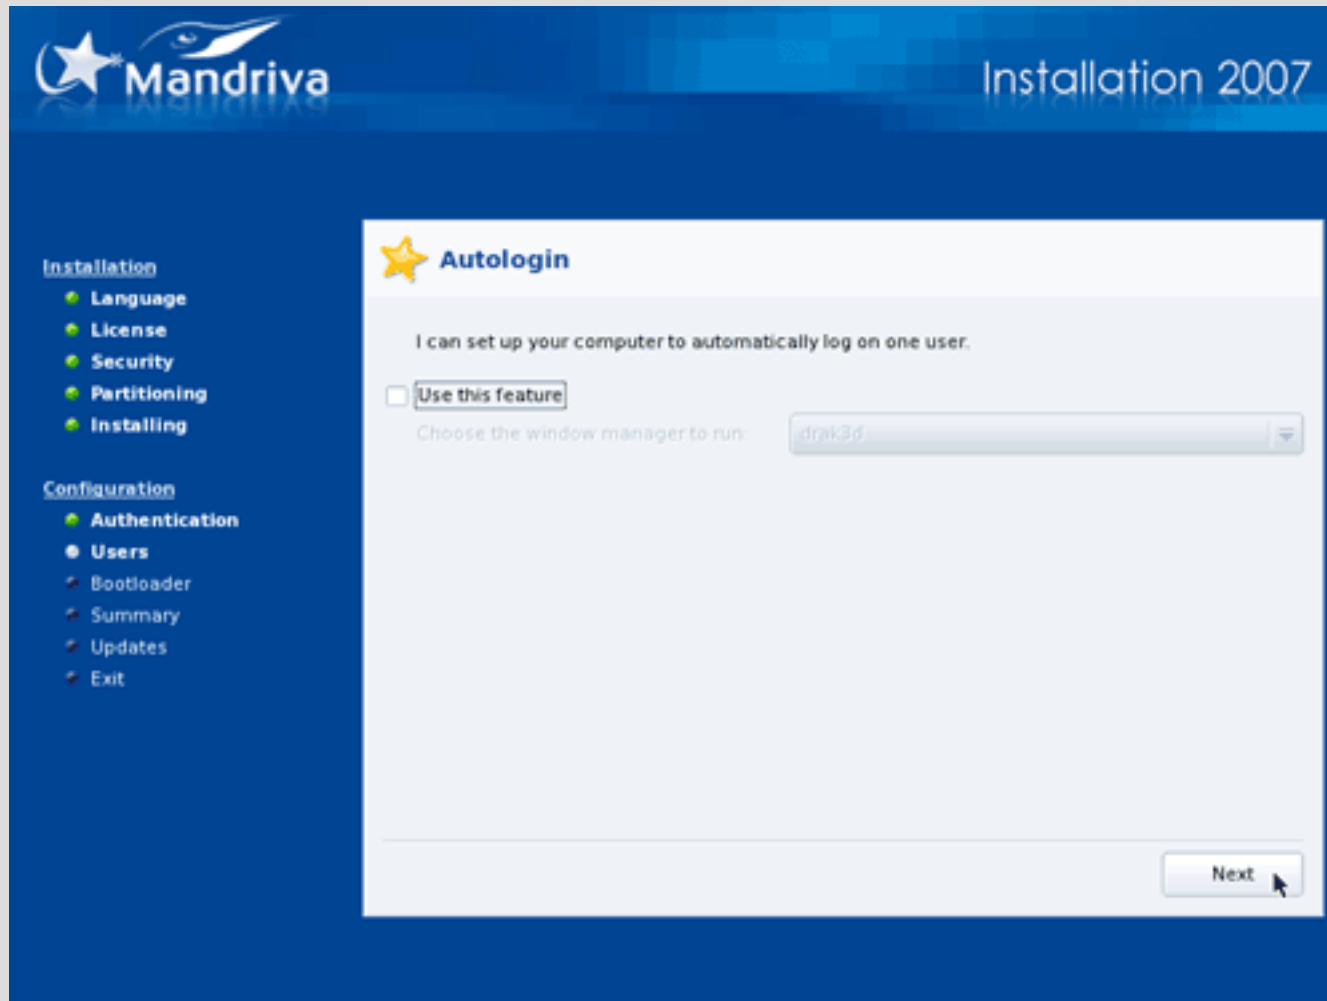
Mandriva

Installation 2007

Installation
Language
License
Security
Partitioning
Installing

Configuration
Authentication
Users
Bootloader
Summary
Updates
Exit

Autologin

I can set up your computer to automatically log on one user.

Use this feature

Choose the window manager to run:

drak3d

Next